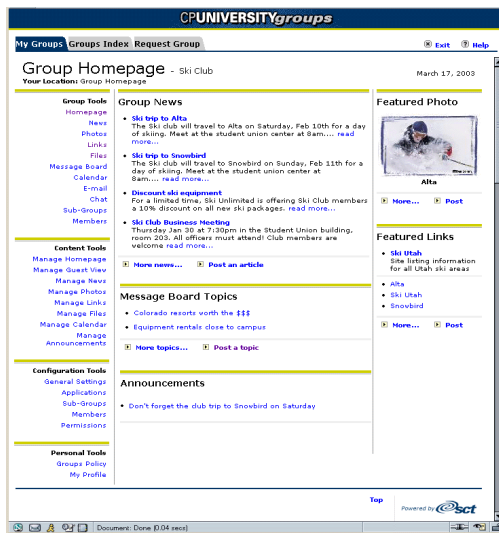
CPUNIVERSITYgroups

My Groups | Groups Index | Request Group

Exit ? Help

Group Homepage - Ski Club
Your Location: Group Homepage

March 17, 2003

Group Tools
Homepage
News
Photos
Links
Files
Message Board
Calendar
E-mail
Chat
Sub-Groups
Members

Content Tools
Manage Homepage
Manage Guest View
Manage News
Manage Photos
Manage Links
Manage Files
Manage Calendar
Manage Announcements

Configuration Tools
General Settings
Applications
Sub-Groups
Members
Permissions

Personal Tools
Groups Policy
My Profile

Group News

• Ski trip to Alta
The Ski club will travel to Alta on Saturday, Feb 10th for a day of skiing. Meet at the student union center at 8am.... read more....

• Ski trip to Snowbird
The Ski club will travel to Snowbird on Sunday, Feb 11th for a day of skiing. Meet at the student union center at 8am.... read more....

• Discount ski equipment
For a limited time, Ski Unlimited is offering Ski Club members a 10% discount on all new ski packages. read more....

• Ski Club Business Meeting
Thursday Jan 30 at 7:30pm in the Student Union building, room 203. All officers must attend! Club members are welcome read more....

More news.... Post an article

Message Board Topics

• Colorado resorts worth the $$$
• Equipment rentals close to campus

More topics.... Post a topic

Announcements

• Don't forget the dub trip to Snowbird on Saturday

Featured Photo

Alta

More... Post

Featured Links

• Ski Utah
Site listing information for all Utah ski areas
• Alta
• Ski Utah
• Snowbird

More... Post

Top

Powered by sct

Document: Done (0.04 secs)